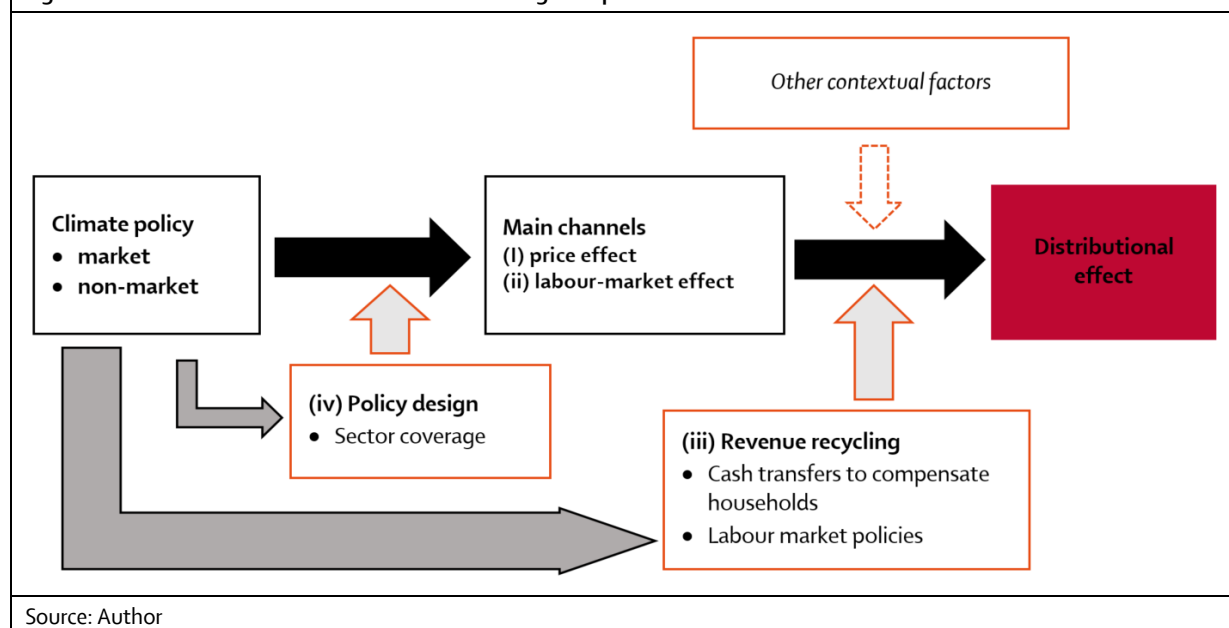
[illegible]

Other contextual factors

Climate policy
- market
- non-market

Main channels
(I) price effect
(ii) labour-market effect

Distributional effect

(iv) Policy design
- Sector coverage

(iii) Revenue recycling
- Cash transfers to compensate households
- Labour market policies

Source: Author